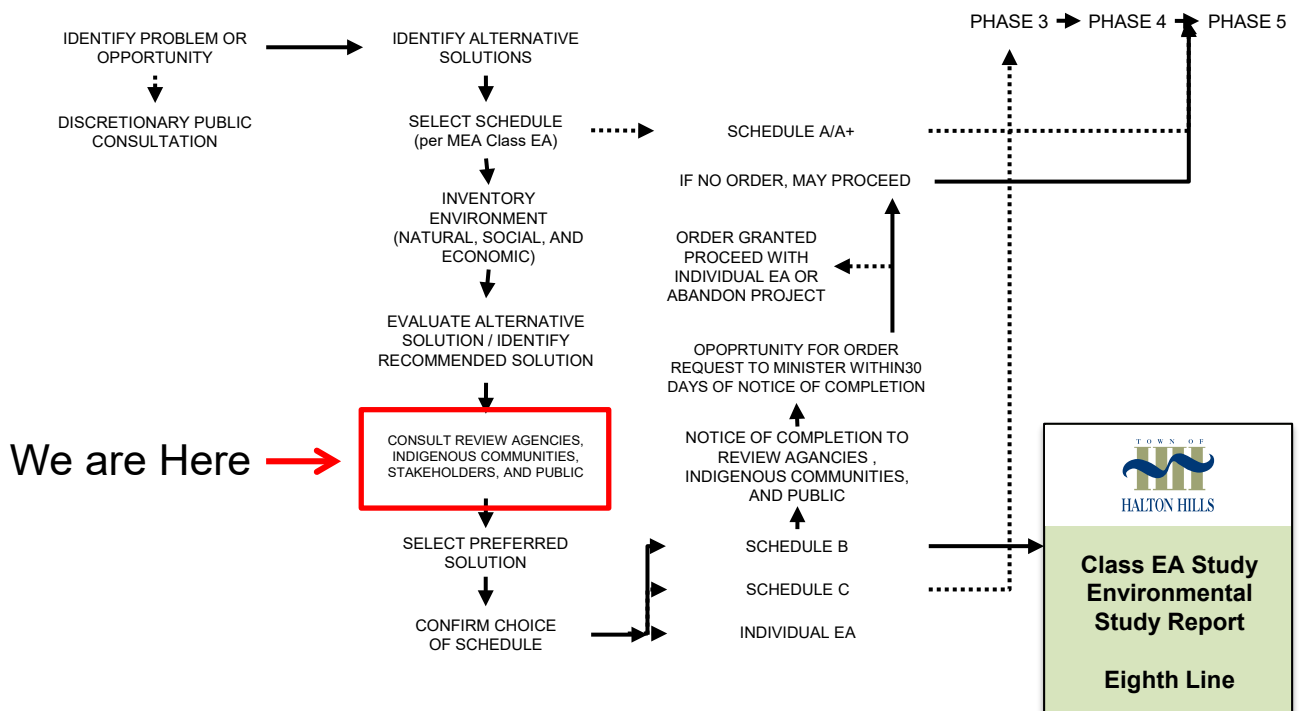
PHASE 3 PHASE 4 PHASE 5

IDENTIFY PROBLEM OR OPPORTUNITY

DISCRETIONARY PUBLIC CONSULTATION

IDENTIFY ALTERNATIVE SOLUTIONS

SELECT SCHEDULE (per MEA Class EA)

INVENTORY ENVIRONMENT (NATURAL, SOCIAL, AND ECONOMIC)

EVALUATE ALTERNATIVE SOLUTION / IDENTIFY RECOMMENDED SOLUTION

We are Here

CONSULT REVIEW AGENCIES, INDIGENOUS COMMUNITIES, STAKEHOLDERS, AND PUBLIC

SELECT PREFERRED SOLUTION

CONFIRM CHOICE OF SCHEDULE

SCHEDULE A/A+

IF NO ORDER, MAY PROCEED

ORDER GRANTED PROCEED WITH INDIVIDUAL EA OR ABANDON PROJECT

OPOPRTUNITY FOR ORDER REQUEST TO MINISTER WITHIN30 DAYS OF NOTICE OF COMPLETION

NOTICE OF COMPLETION TO REVIEW AGENCIES , INDIGENOUS COMMUNITIES, AND PUBLIC

SCHEDULE B

SCHEDULE C

INDIVIDUAL EA

TOWN OF
HALTON HILLS

Class EA Study Environmental Study Report

Eighth Line